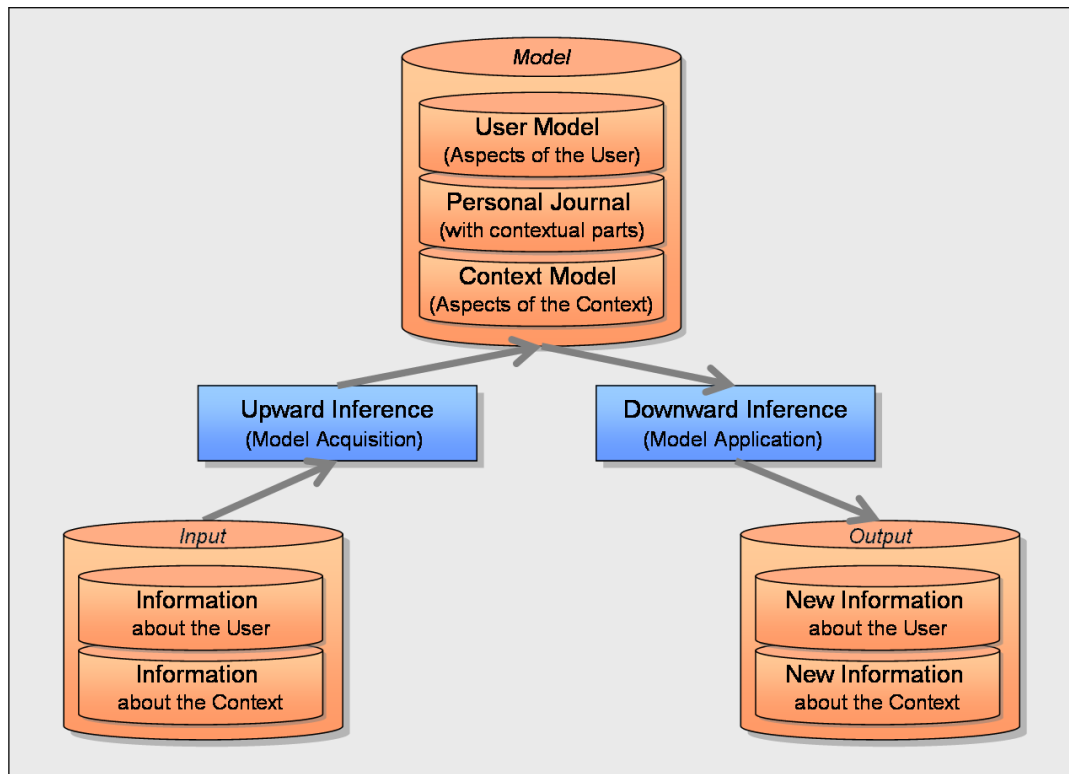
Model

User Model
(Aspects of the User)

Personal Journal
(with contextual parts)

Context Model
(Aspects of the Context)

Upward Inference
(Model Acquisition)

Downward Inference
(Model Application)

Input

Information
about the User

Information
about the Context

Output

New Information
about the User

New Information
about the Context